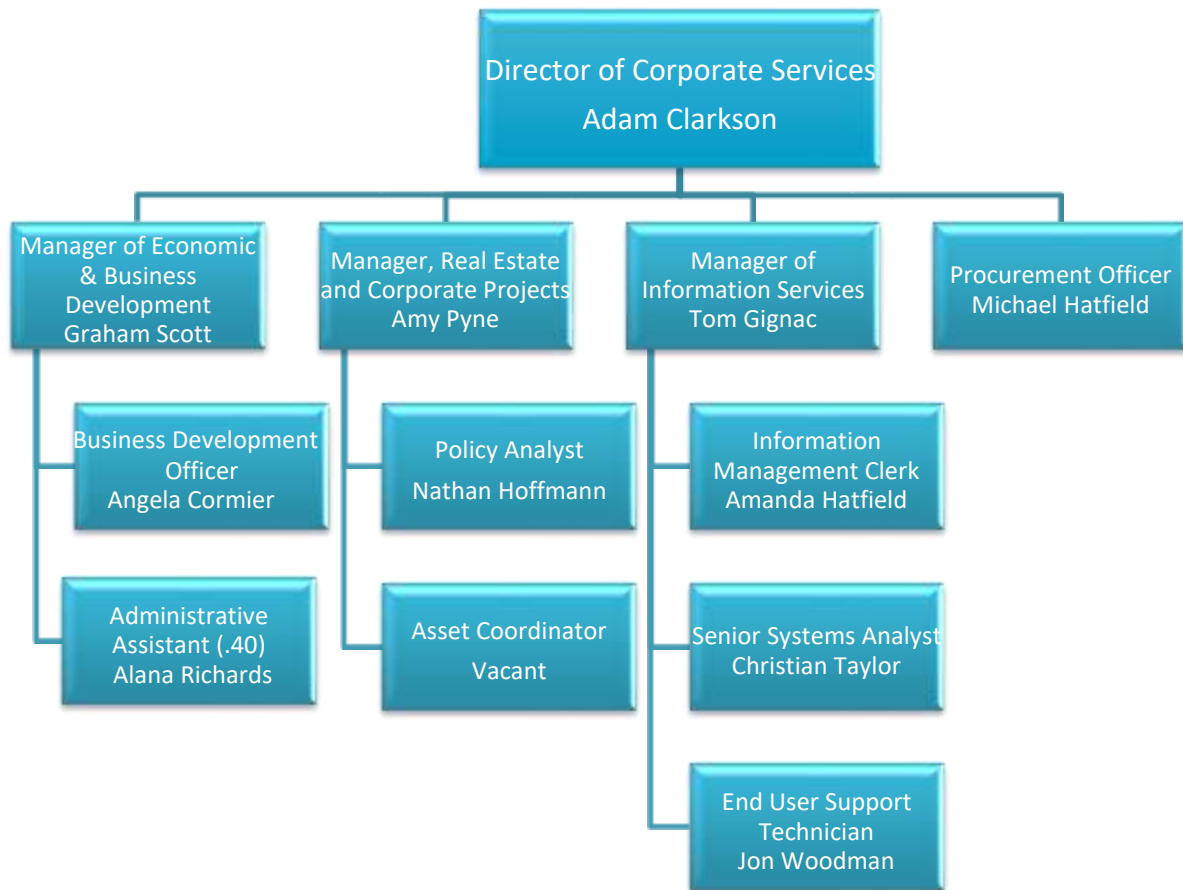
Director of Corporate Services
Adam Clarkson

Manager of Economic & Business Development
Graham Scott

Business Development Officer
Angela Cormier

Administrative Assistant (.40)
Alana Richards

Manager, Real Estate and Corporate Projects
Amy Pyne

Policy Analyst
Nathan Hoffmann

Asset Coordinator
Vacant

Manager of Information Services
Tom Gignac

Information Management Clerk
Amanda Hatfield

Senior Systems Analyst
Christian Taylor

End User Support Technician
Jon Woodman

Procurement Officer
Michael Hatfield